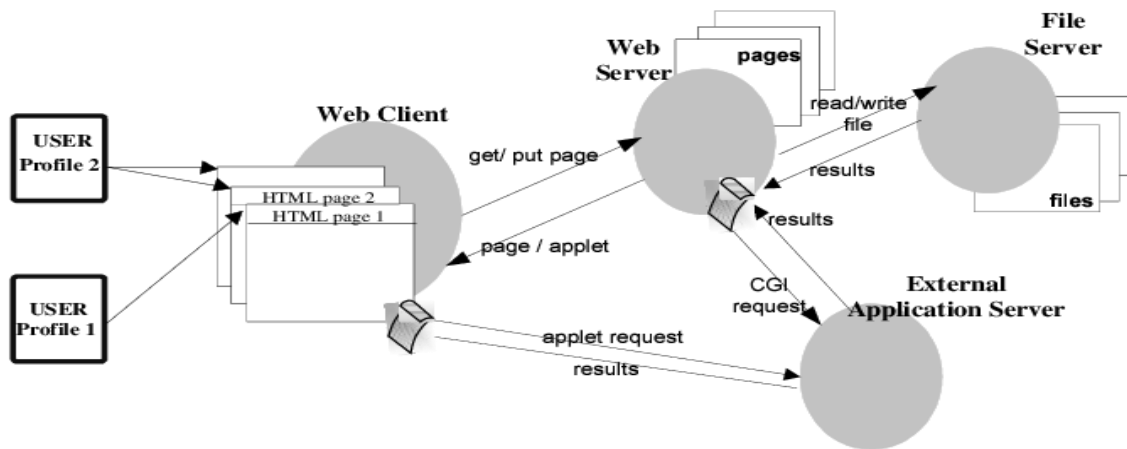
USER Profile 2

USER Profile 1

Web Client

HTML page 2

HTML page 1

get/ put page

page / applet

Web Server

pages

read/write file

results

File Server

files

results

CGI request

External Application Server

applet request

results